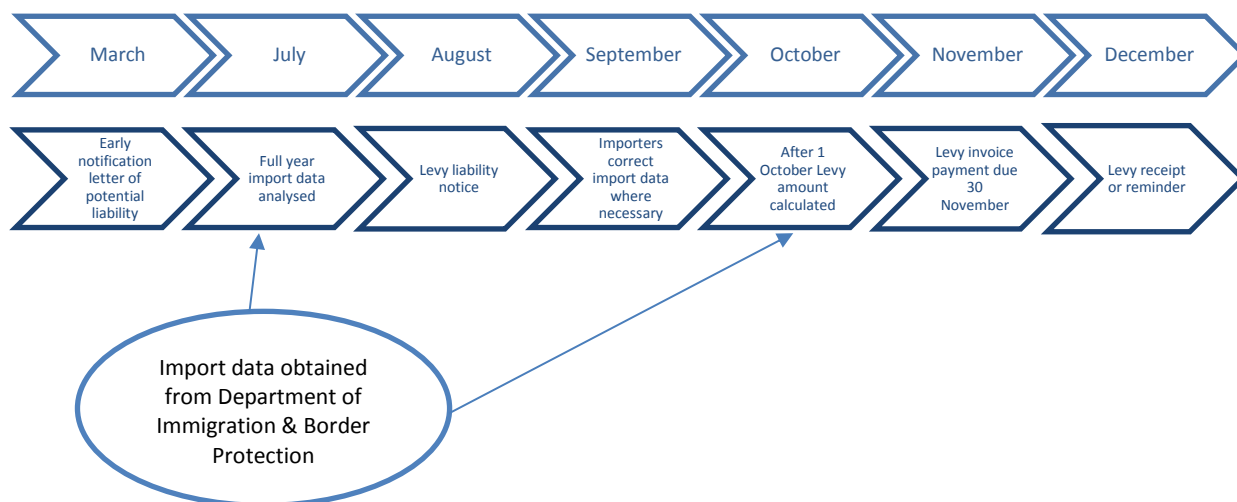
March

July

August

September

October

November

December

Early notification letter of potential liability

Full year import data analysed

Levy liability notice

Importers correct import data where necessary

After 1 October Levy amount calculated

Levy invoice payment due 30 November

Levy receipt or reminder

Import data obtained from Department of Immigration & Border Protection